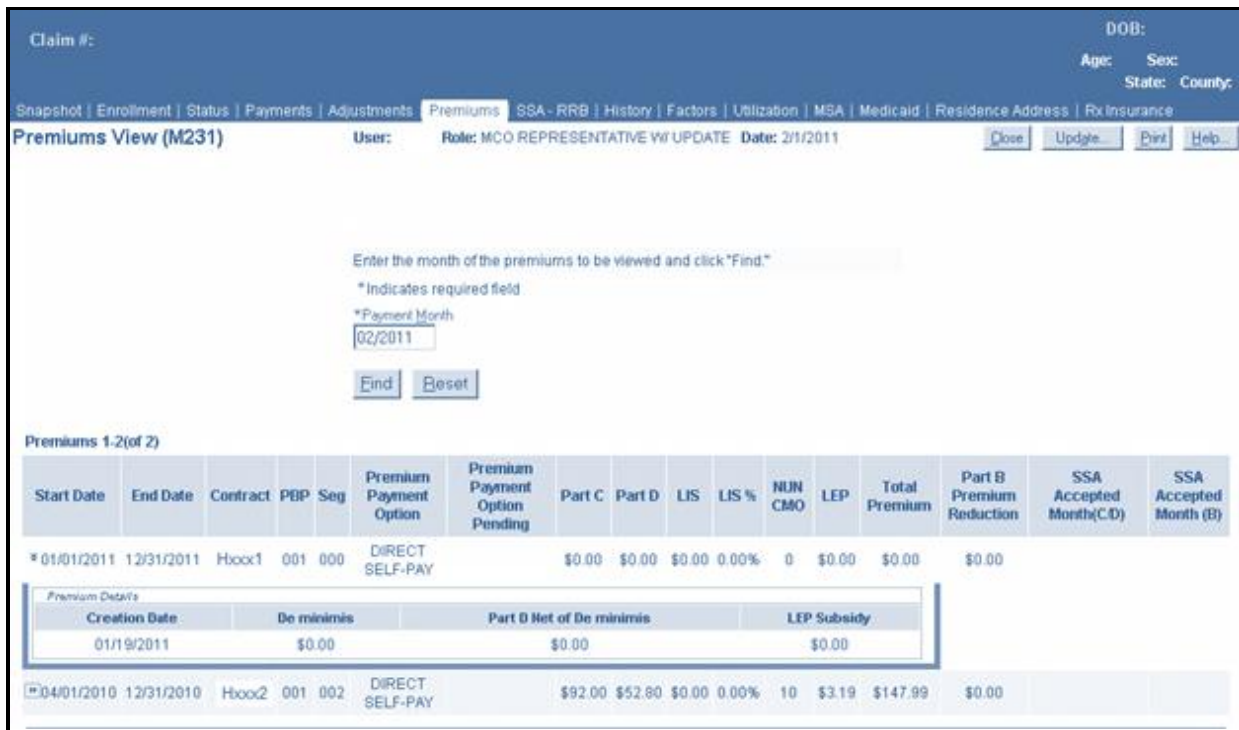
Claim #:

DOB:
Age: Sex:
State: County:

Snapshot | Enrollment | Status | Payments | Adjustments | Premiums | SSA - RRB | History | Factors | Utilization | MSA | Medicaid | Residence Address | Rx Insurance

Premiums View (M231) User: Role: MCO REPRESENTATIVE W/ UPDATE Date: 2/1/2011

Close Update... Print Help...

Enter the month of the premiums to be viewed and click "Find."

* Indicates required field

*Payment Month
02/2011

Find Reset

Premiums 1-2(of 2)

| Start Date | End Date | Contract | PBP | Seg | Premium Payment Option | Premium Payment Option Pending | Part C | Part D | LIS | LIS % | NUN CMO | LEP | Total Premium | Part B Premium Reduction | SSA Accepted Month(C/D) | SSA Accepted Month (B) |
|---|---|---|---|---|---|---|---|---|---|---|---|---|---|---|---|---|
| 01/01/2011 | 12/31/2011 | Hxxx1 | 001 | 000 | DIRECT SELF-PAY | | $0.00 | $0.00 | $0.00 | 0.00% | 0 | $0.00 | $0.00 | $0.00 | | |

Premium Details

| Creation Date | De minimis | Part D Net of De minimis | LEP Subsidy |
|---|---|---|---|
| 01/19/2011 | $0.00 | $0.00 | $0.00 |

| Start Date | End Date | Contract | PBP | Seg | Premium Payment Option | Premium Payment Option Pending | Part C | Part D | LIS | LIS % | NUN CMO | LEP | Total Premium | Part B Premium Reduction | SSA Accepted Month(C/D) | SSA Accepted Month (B) |
|---|---|---|---|---|---|---|---|---|---|---|---|---|---|---|---|---|
| 04/01/2010 | 12/31/2010 | Hxxx2 | 001 | 002 | DIRECT SELF-PAY | | $92.00 | $52.80 | $0.00 | 0.00% | 10 | $3.19 | $147.99 | $0.00 | | |